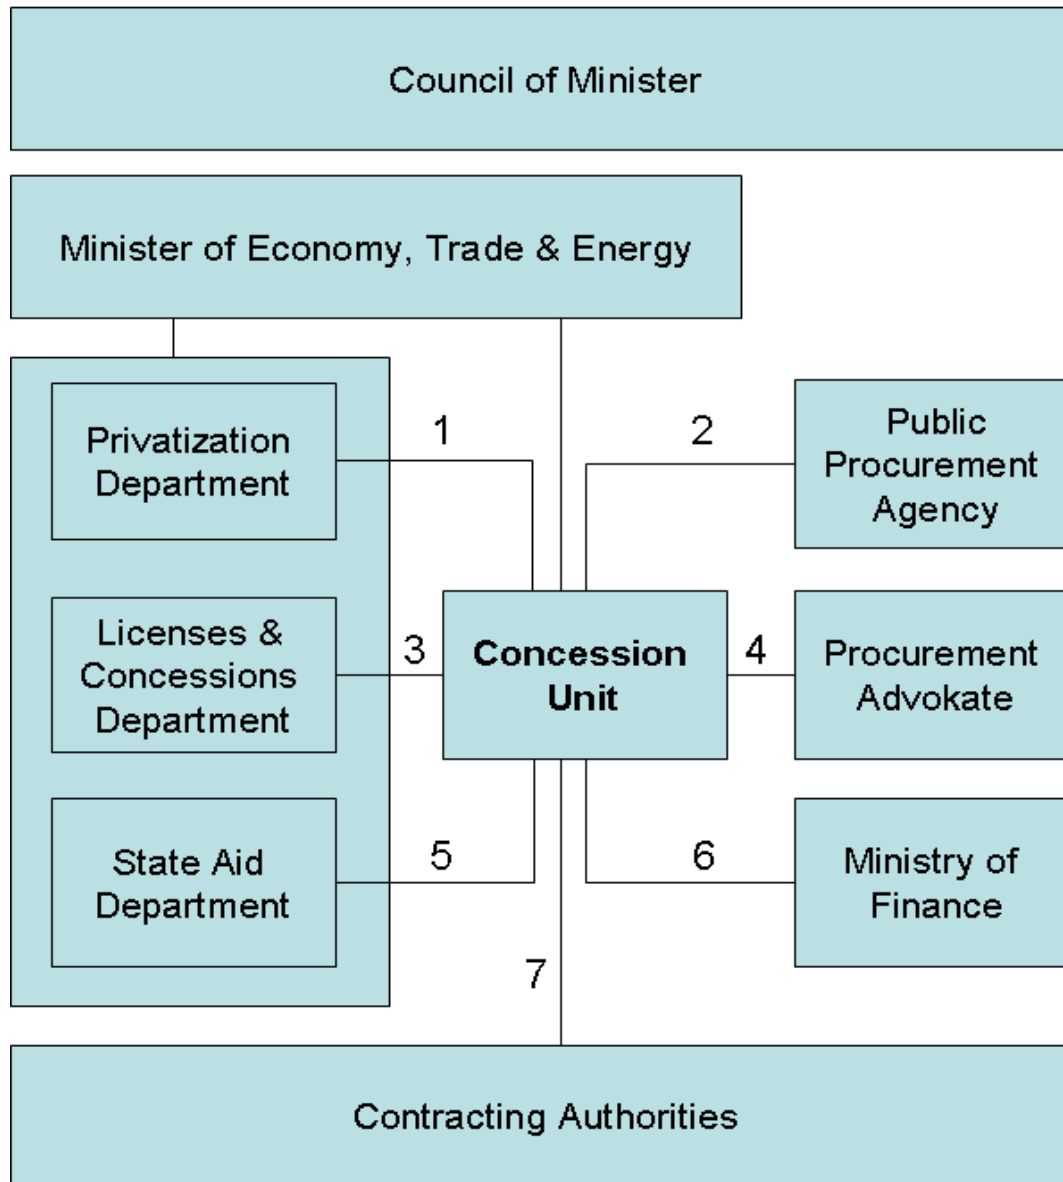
Council of Minister

Minister of Economy, Trade & Energy

Privatization Department

1

2

Public Procurement Agency

Licenses & Concessions Department

3

Concession Unit

4

Procurement Advokate

State Aid Department

5

6

Ministry of Finance

7

Contracting Authorities